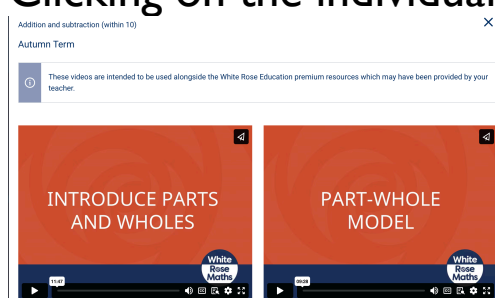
Clicking on the individual

Addition and subtraction (within 10)

Autumn Term

These videos are intended to be used alongside the White Rose Education premium resources which may have been provided by your teacher.

INTRODUCE PARTS AND WHOLES

White Rose Maths

11:47

PART-WHOLE MODEL

White Rose Maths

09:28